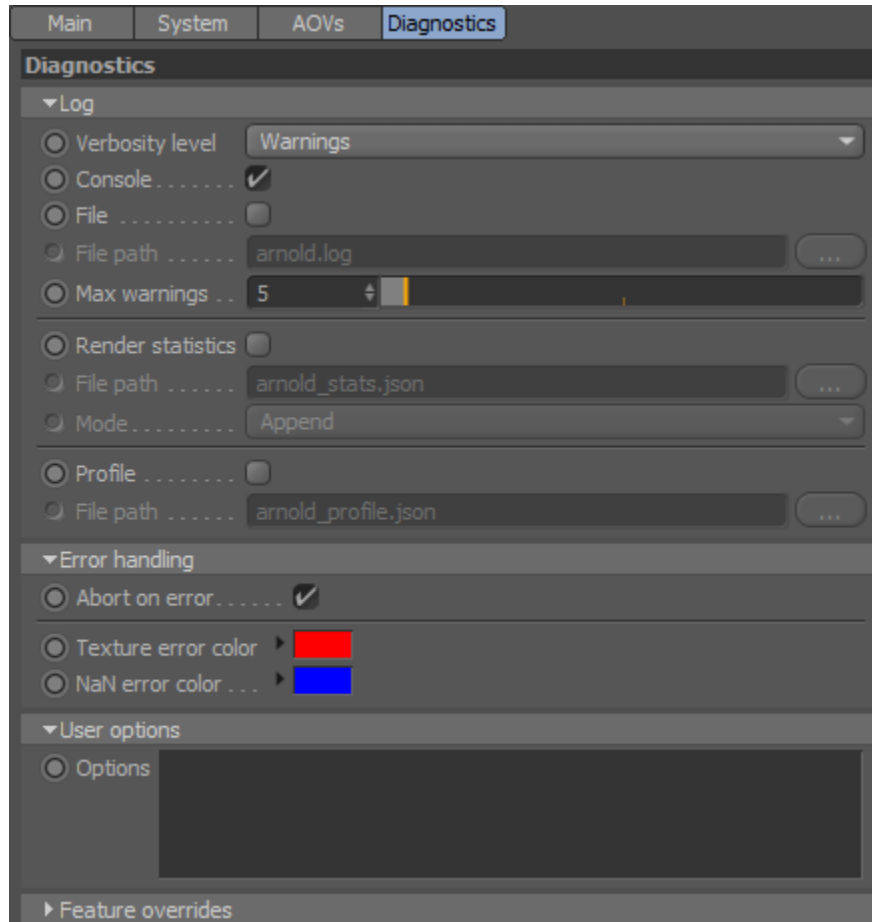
Main System AOVs Diagnostics

Diagnostics

Log

Verbosity level Warnings

Console . . . . . . . ✓

File . . . . . . . . . .

File path . . . . . . arnold.log ...

Max warnings . . 5

Render statistics

File path . . . . . . arnold_stats.json ...

Mode . . . . . . . . . Append

Profile . . . . . . . .

File path . . . . . . arnold_profile.json ...

Error handling

Abort on error . . . . . . ✓

Texture error color

NaN error color . . .

User options

Options

Feature overrides